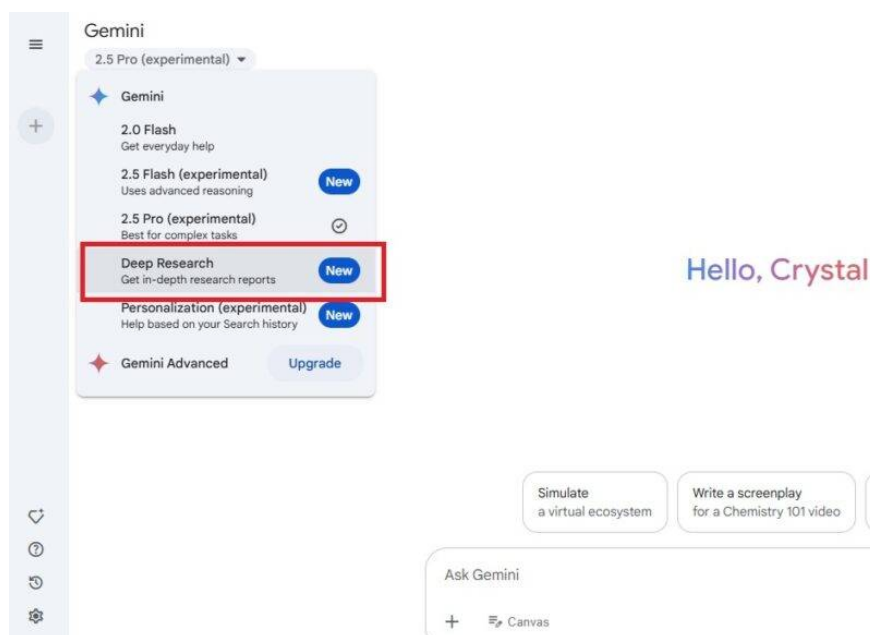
Gemini
2.5 Pro (experimental)

Gemini

2.0 Flash
Get everyday help

2.5 Flash (experimental)
Uses advanced reasoning
New

2.5 Pro (experimental)
Best for complex tasks

Deep Research
Get in-depth research reports
New

Personalization (experimental)
Help based on your Search history
New

Gemini Advanced
Upgrade

Hello, Crystal

Simulate
a virtual ecosystem

Write a screenplay
for a Chemistry 101 video

Ask Gemini

+ Canvas